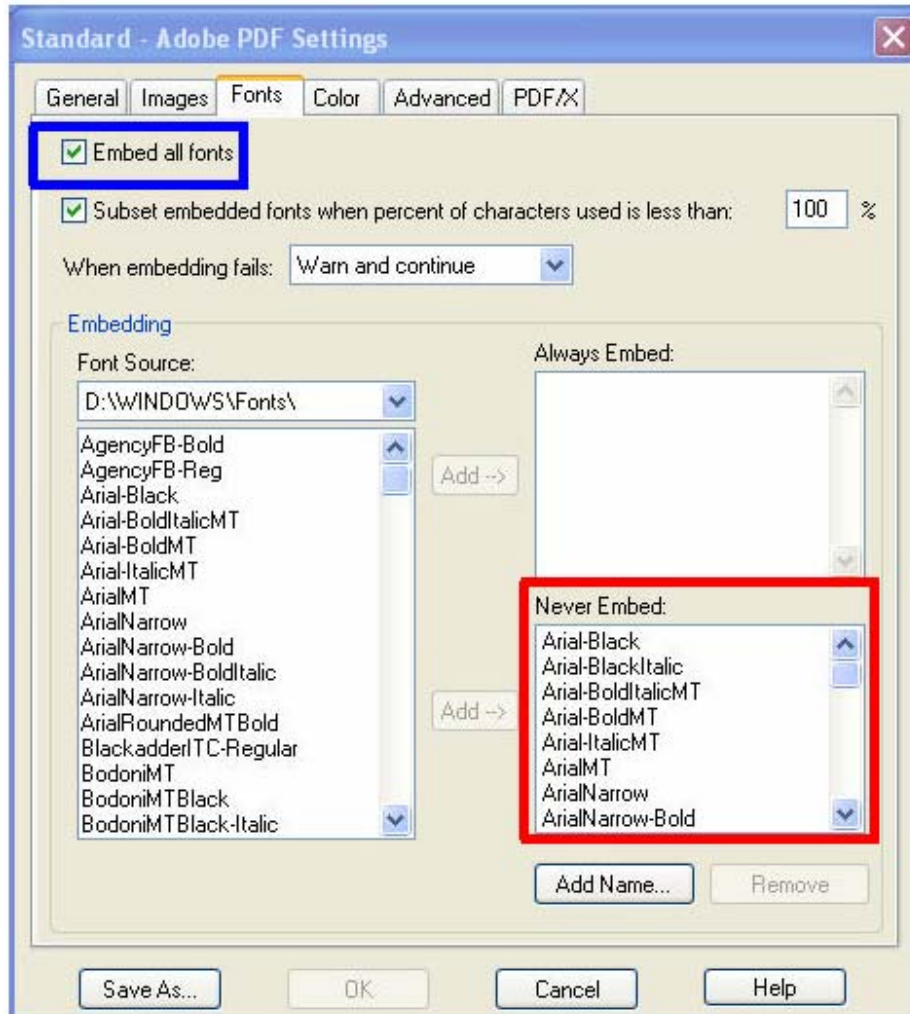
Standard - Adobe PDF Settings

General | Images | Fonts | Color | Advanced | PDF/X

Embed all fonts

Subset embedded fonts when percent of characters used is less than: 100 %

When embedding fails: Warn and continue

Embedding

Font Source:

D:\WINDOWS\Fonts\

AgencyFB-Bold
AgencyFB-Reg
Arial-Black
Arial-BoldItalicMT
Arial-BoldMT
Arial-ItalicMT
ArialMT
ArialNarrow
ArialNarrow-Bold
ArialNarrow-BoldItalic
ArialNarrow-Italic
ArialRoundedMTBold
BlackadderITC-Regular
BodoniMT
BodoniMTBlack
BodoniMTBlack-Italic

Add ->

Add ->

Always Embed:

Never Embed:

Arial-Black
Arial-BlackItalic
Arial-BoldItalicMT
Arial-BoldMT
Arial-ItalicMT
ArialMT
ArialNarrow
ArialNarrow-Bold

Add Name... Remove

Save As... OK Cancel Help